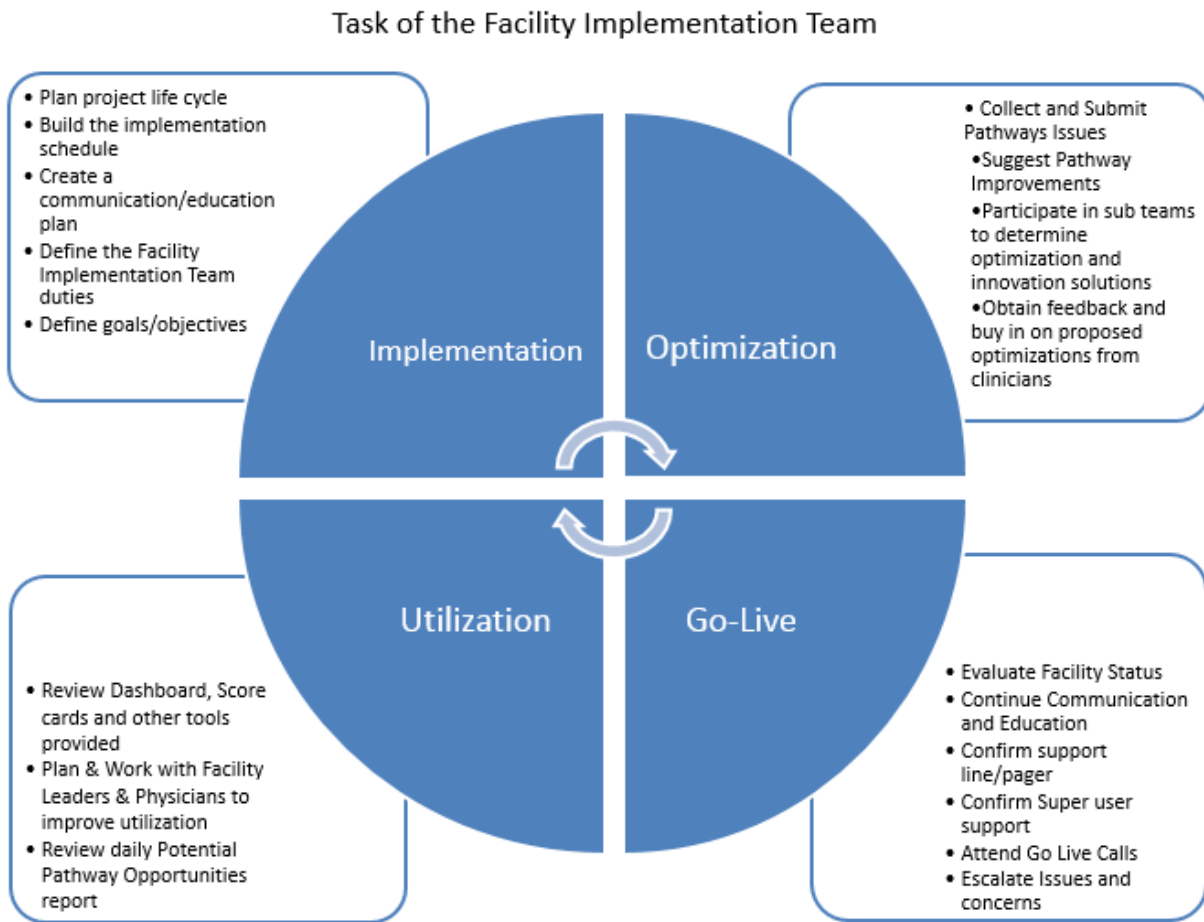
Task of the Facility Implementation Team

• Plan project life cycle
• Build the implementation schedule
• Create a communication/education plan
• Define the Facility Implementation Team duties
• Define goals/objectives

• Collect and Submit Pathways Issues
•Suggest Pathway Improvements
•Participate in sub teams to determine optimization and innovation solutions
•Obtain feedback and buy in on proposed optimizations from clinicians

Implementation

Optimization

Utilization

Go-Live

• Review Dashboard, Score cards and other tools provided
• Plan & Work with Facility Leaders & Physicians to improve utilization
• Review daily Potential Pathway Opportunities report

• Evaluate Facility Status
• Continue Communication and Education
• Confirm support line/pager
• Confirm Super user support
• Attend Go Live Calls
• Escalate Issues and concerns